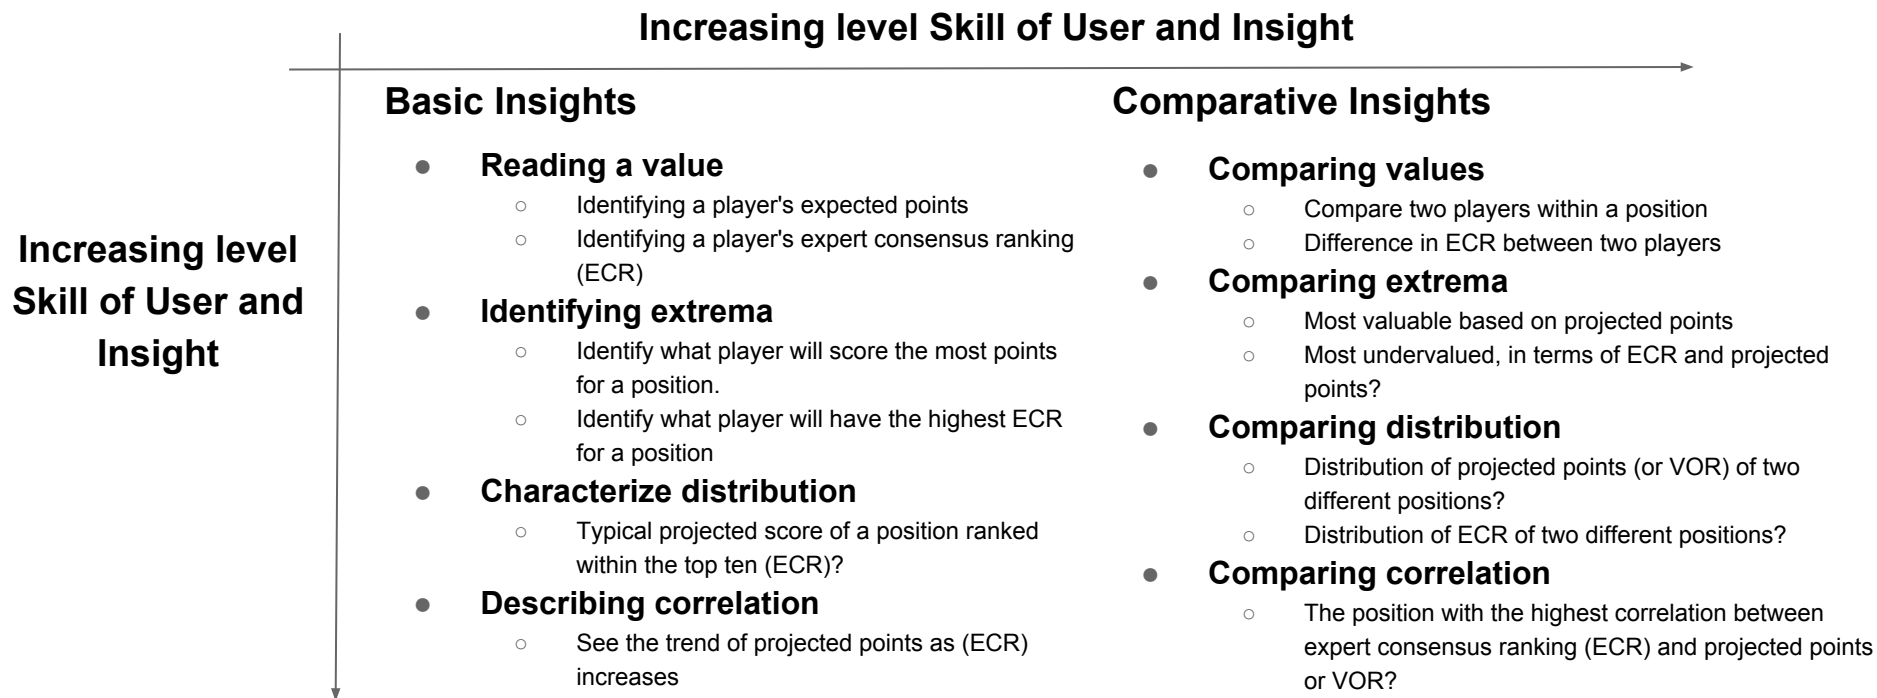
Increasing level Skill of User and Insight

Increasing level Skill of User and Insight

Basic Insights

- Reading a value
  - Identifying a player's expected points
  - Identifying a player's expert consensus ranking (ECR)
- Identifying extrema
  - Identify what player will score the most points for a position.
  - Identify what player will have the highest ECR for a position
- Characterize distribution
  - Typical projected score of a position ranked within the top ten (ECR)?
- Describing correlation
  - See the trend of projected points as (ECR) increases

Comparative Insights

- Comparing values
  - Compare two players within a position
  - Difference in ECR between two players
- Comparing extrema
  - Most valuable based on projected points
  - Most undervalued, in terms of ECR and projected points?
- Comparing distribution
  - Distribution of projected points (or VOR) of two different positions?
  - Distribution of ECR of two different positions?
- Comparing correlation
  - The position with the highest correlation between expert consensus ranking (ECR) and projected points or VOR?